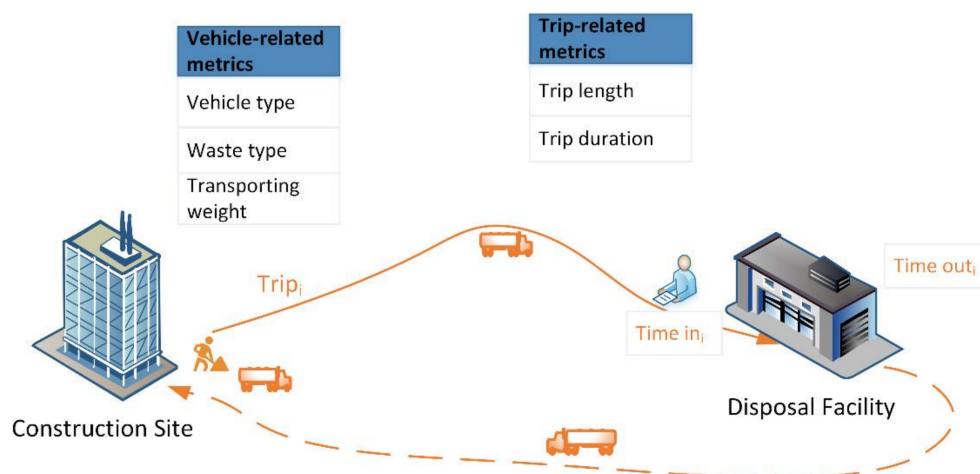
| Vehicle-related metrics |
|---|
| Vehicle type |
| Waste type |
| Transporting weight |

| Trip-related metrics |
|---|
| Trip length |
| Trip duration |

Trip$_i$

Time in$_i$

Time out$_i$

Construction Site

Disposal Facility